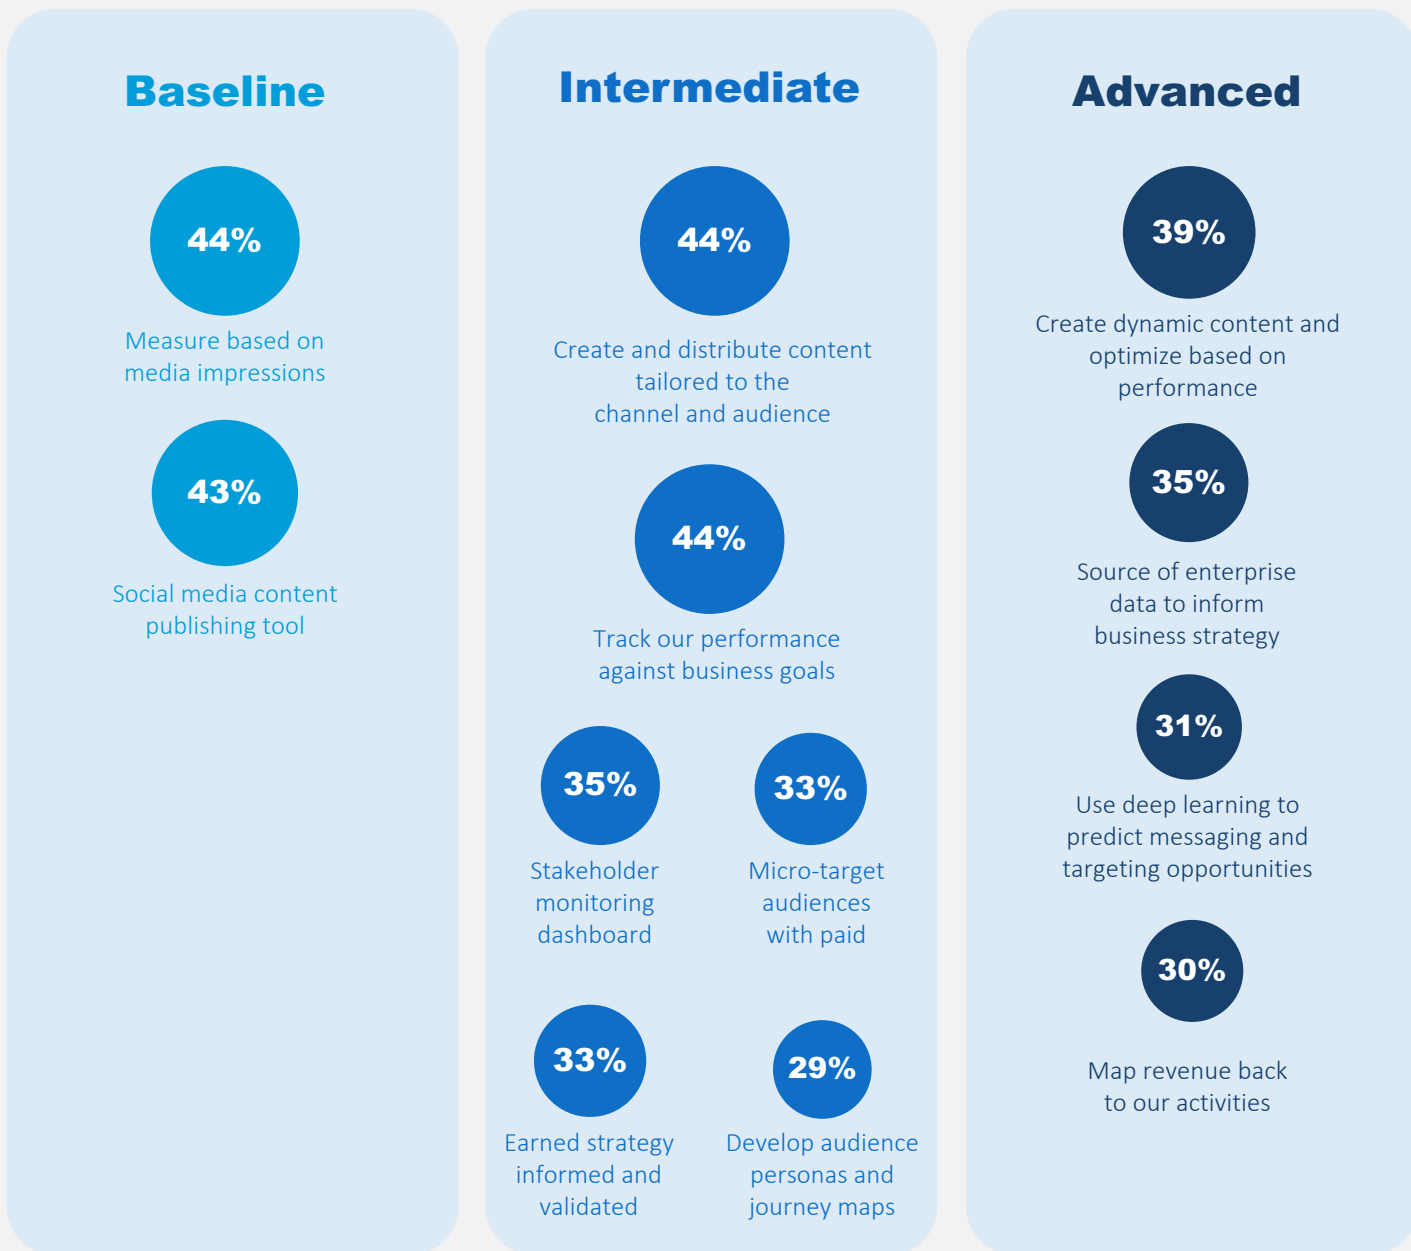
Baseline

44%

Measure based on media impressions

43%

Social media content publishing tool

Intermediate

44%

Create and distribute content tailored to the channel and audience

44%

Track our performance against business goals

35%

Stakeholder monitoring dashboard

33%

Micro-target audiences with paid

33%

Earned strategy informed and validated

29%

Develop audience personas and journey maps

Advanced

39%

Create dynamic content and optimize based on performance

35%

Source of enterprise data to inform business strategy

31%

Use deep learning to predict messaging and targeting opportunities

30%

Map revenue back to our activities